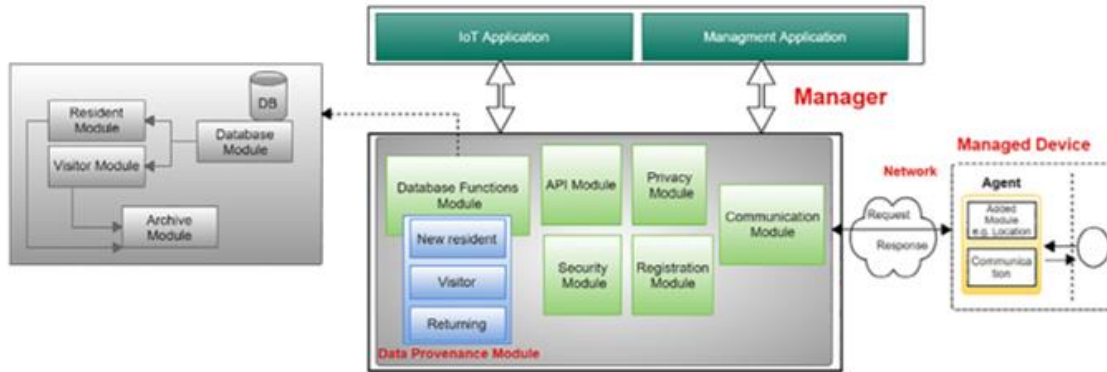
IoT Application

Managment Application

Manager

DB

Resident Module

Database Module

Visitor Module

Archive Module

Database Functions Module

New resident

Visitor

Returning

Data Provenance Module

API Module

Privacy Module

Security Module

Registration Module

Communication Module

Network

Request

Response

Managed Device

Agent

Added Module e.g. Location

Communication